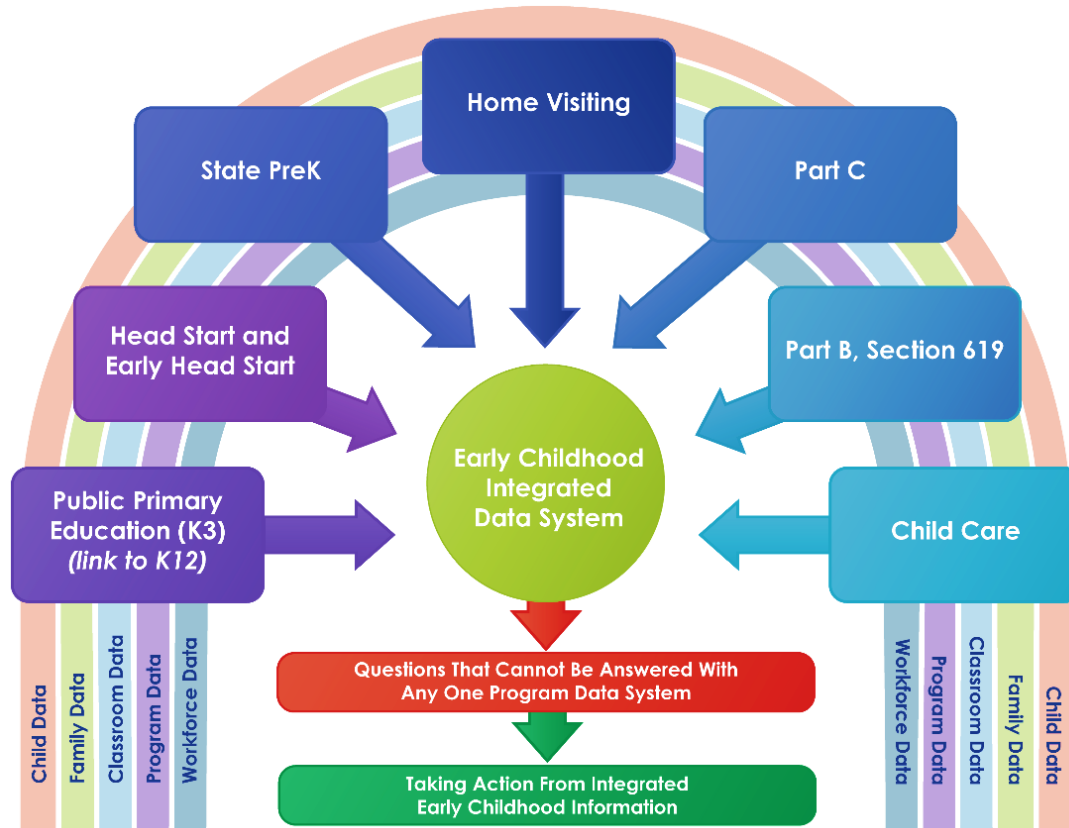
Home Visiting

State PreK

Part C

Head Start and Early Head Start

Part B, Section 619

Early Childhood Integrated Data System

Public Primary Education (K3) *(link to K12)*

Child Care

Child Data

Family Data

Classroom Data

Program Data

Workforce Data

Questions That Cannot Be Answered With Any One Program Data System

Taking Action From Integrated Early Childhood Information

Workforce Data

Program Data

Classroom Data

Family Data

Child Data